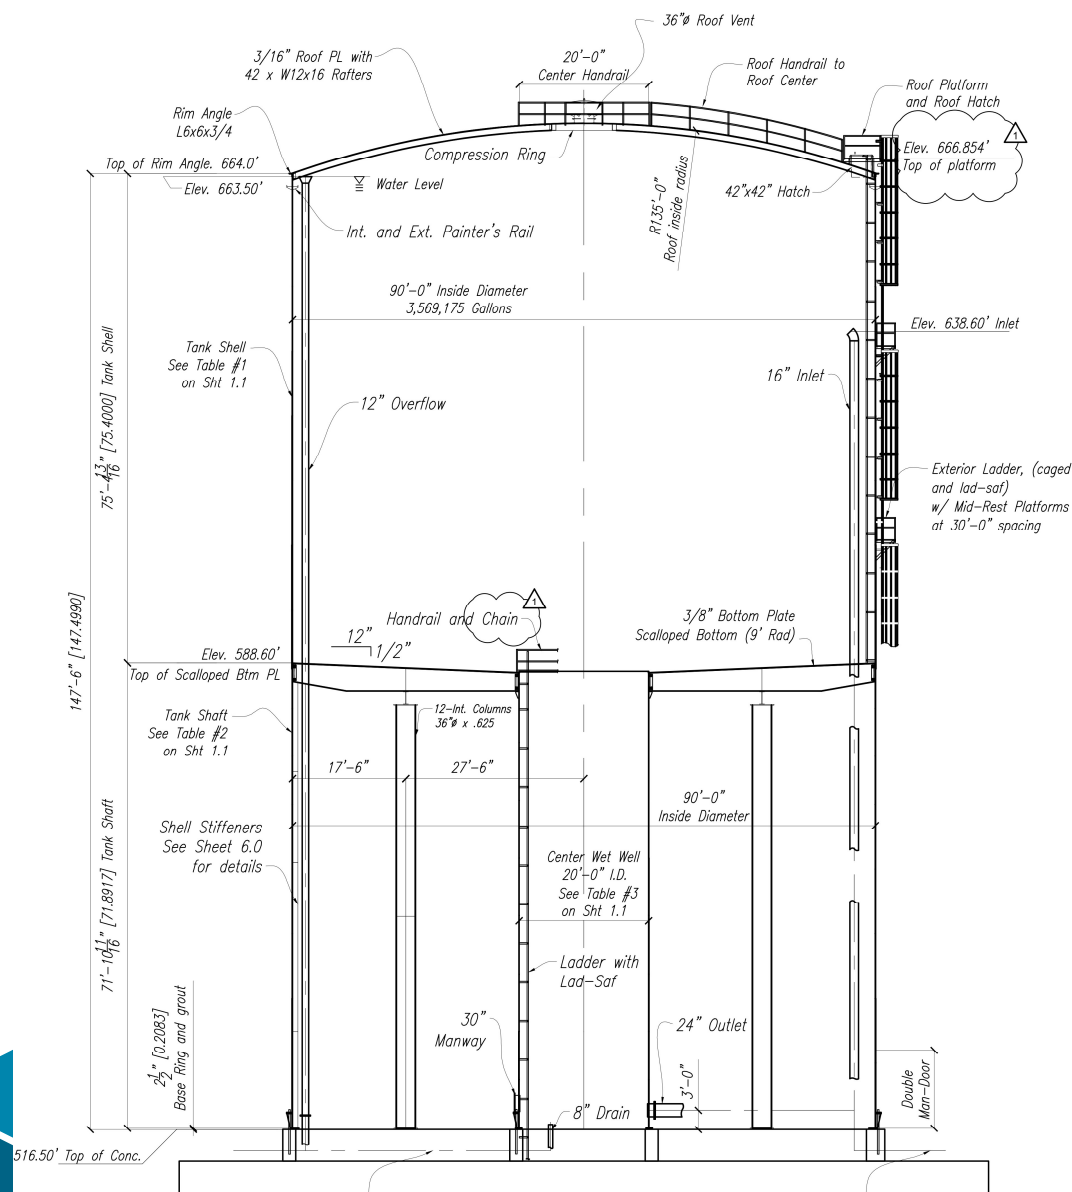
36"ø Roof Vent

3/16" Roof PL with 42 x W12x16 Rafters

20'-0" Center Handrail

Roof Handrail to Roof Center

Roof Platform and Roof Hatch

Rim Angle L6x6x3/4

Elev. 666.854' Top of platform

1

Compression Ring

Top of Rim Angle. 664.0'

Elev. 663.50'

Water Level

42"x42" Hatch

R135'-0" Roof inside radius

Int. and Ext. Painter's Rail

90'-0" Inside Diameter 3,569,175 Gallons

Elev. 638.60' Inlet

Tank Shell See Table #1 on Sht 1.1

16" Inlet

12" Overflow

$75'-4\frac{13}{16}"$ [75.4000] Tank Shell

Exterior Ladder, (caged and lad-saf) w/ Mid-Rest Platforms at 30'-0" spacing

$147'-6"$ [147.4990]

Handrail and Chain

1

3/8" Bottom Plate Scalloped Bottom (9' Rad)

12"

1/2"

Elev. 588.60'

Top of Scalloped Btm PL

12-Int. Columns 36"ø x .625

Tank Shaft See Table #2 on Sht 1.1

17'-6"

27'-6"

90'-0" Inside Diameter

Shell Stiffeners See Sheet 6.0 for details

Center Wet Well 20'-0" I.D. See Table #3 on Sht 1.1

$71'-10\frac{11}{16}"$ [71.8917] Tank Shaft

Ladder with Lad-Saf

30" Manway

24" Outlet

$2\frac{1}{2}"$ [0.2083] Base Ring and grout

3'-0"

Double Man-Door

8" Drain

516.50' Top of Conc.